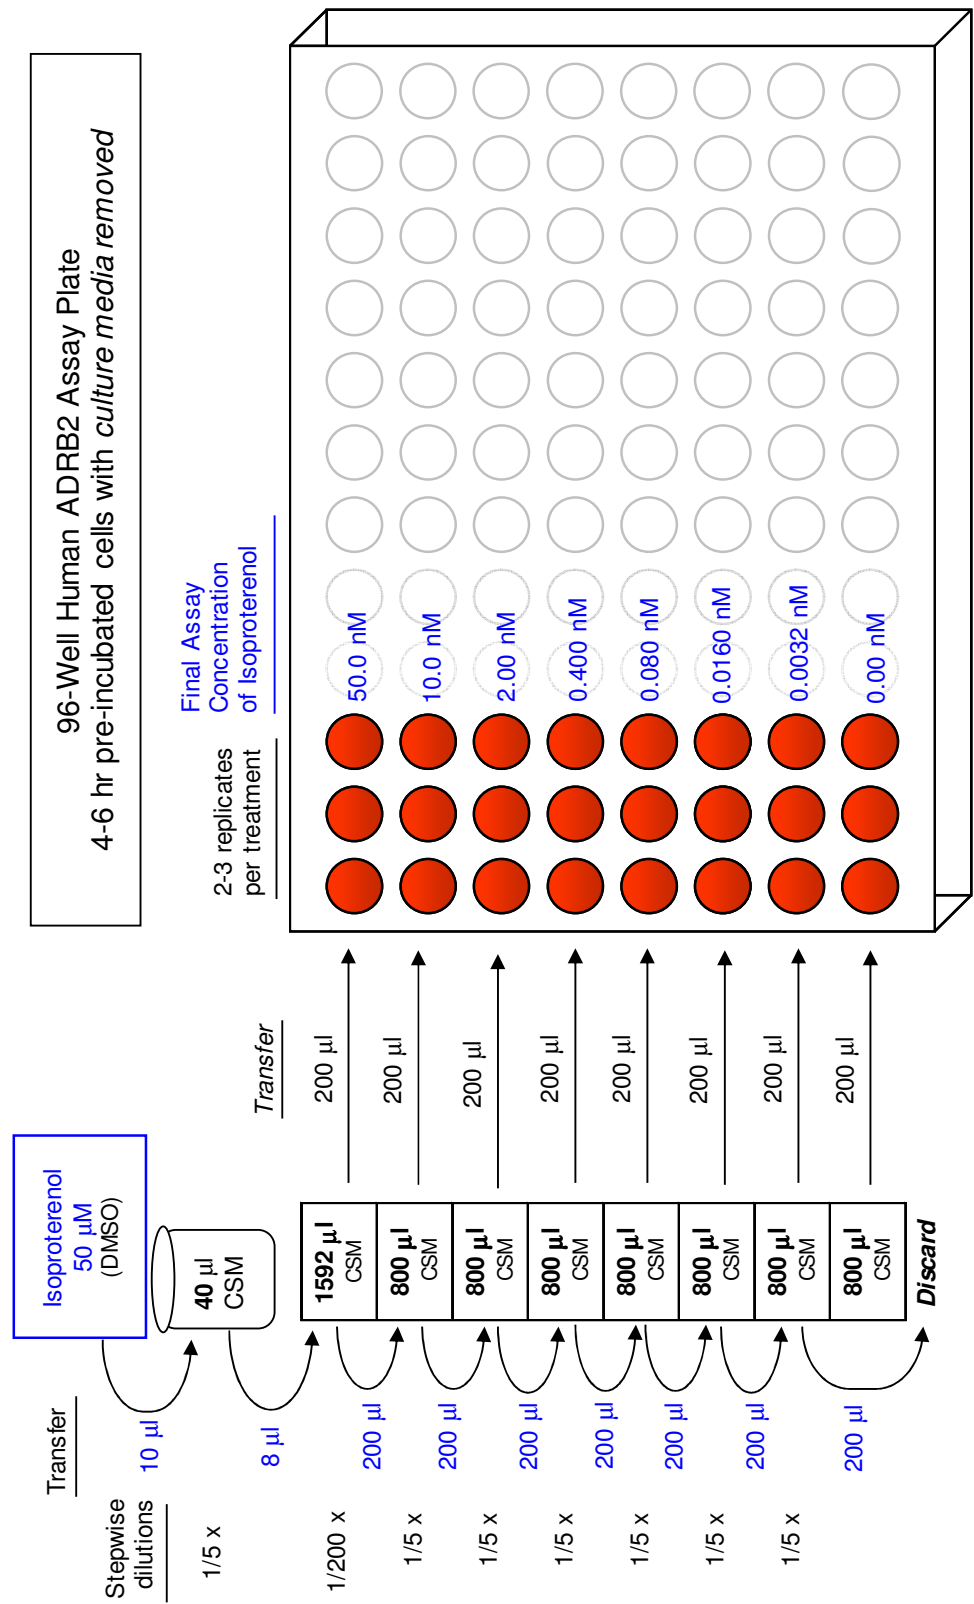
96-Well Human ADRB2 Assay Plate
4-6 hr pre-incubated cells with *culture media removed*

2-3 replicates per treatment

Final Assay Concentration of Isoproterenol

50.0 nM
10.0 nM
2.00 nM
0.400 nM
0.080 nM
0.0160 nM
0.0032 nM
0.00 nM

Transfer

200 µl
200 µl
200 µl
200 µl
200 µl
200 µl
200 µl
200 µl

Isoproterenol
50 µM
(DMSO)

40 µl
CSM

1592 µl CSM
800 µl CSM
800 µl CSM
800 µl CSM
800 µl CSM
800 µl CSM
800 µl CSM
800 µl CSM
Discard

Transfer

10 µl
8 µl
200 µl
200 µl
200 µl
200 µl
200 µl
200 µl
200 µl

Stepwise dilutions

1/5 x
1/200 x
1/5 x
1/5 x
1/5 x
1/5 x
1/5 x
1/5 x